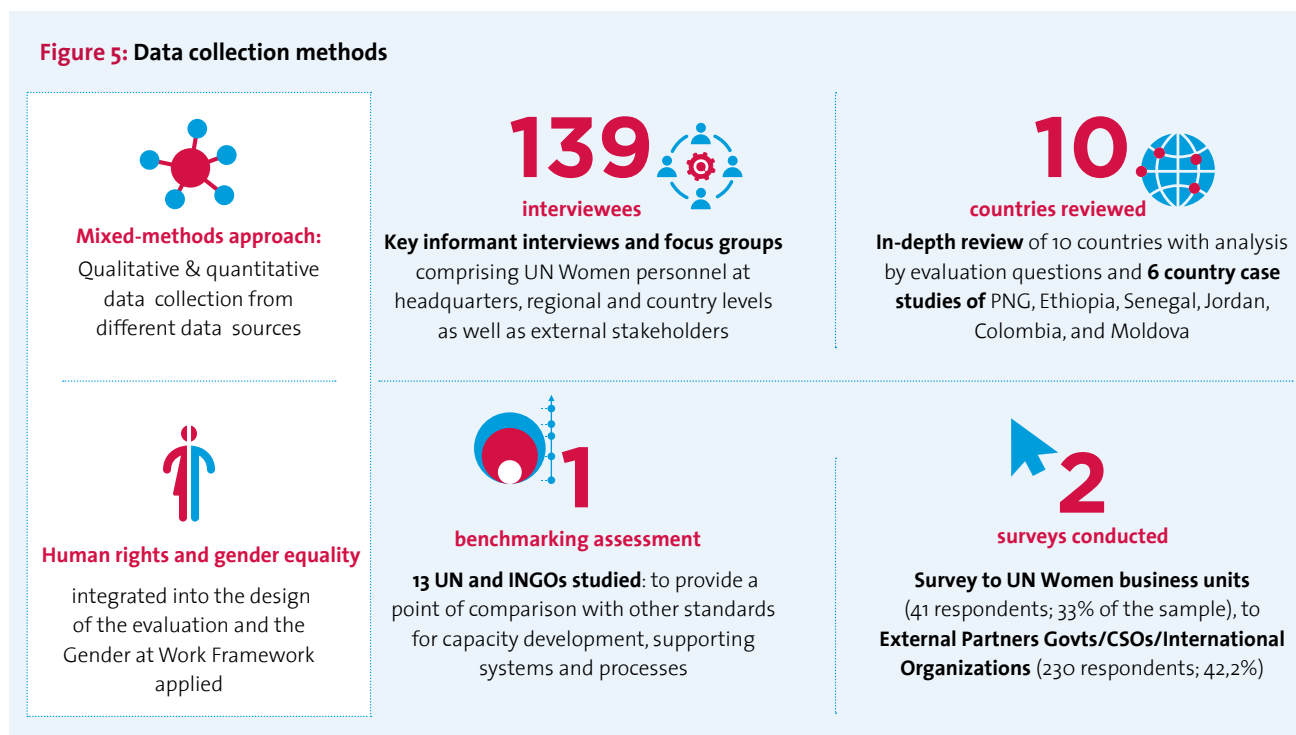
Figure 5: Data collection methods

Mixed-methods approach:
Qualitative & quantitative data collection from different data sources

Human rights and gender equality
integrated into the design of the evaluation and the Gender at Work Framework applied

139
interviewees
Key informant interviews and focus groups comprising UN Women personnel at headquarters, regional and country levels as well as external stakeholders

10
countries reviewed
In-depth review of 10 countries with analysis by evaluation questions and 6 country case studies of PNG, Ethiopia, Senegal, Jordan, Colombia, and Moldova

1
benchmarking assessment
13 UN and INGOs studied: to provide a point of comparison with other standards for capacity development, supporting systems and processes

2
surveys conducted
Survey to UN Women business units (41 respondents; 33% of the sample), to External Partners Govts/CSOs/International Organizations (230 respondents; 42,2%)